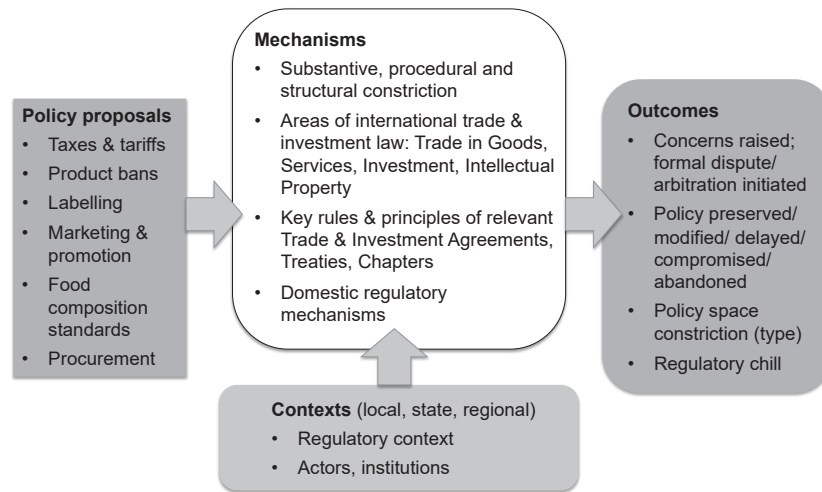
Policy proposals
- Taxes & tariffs
- Product bans
- Labelling
- Marketing & promotion
- Food composition standards
- Procurement

Mechanisms
- Substantive, procedural and structural constriction
- Areas of international trade & investment law: Trade in Goods, Services, Investment, Intellectual Property
- Key rules & principles of relevant Trade & Investment Agreements, Treaties, Chapters
- Domestic regulatory mechanisms

Outcomes
- Concerns raised; formal dispute/ arbitration initiated
- Policy preserved/ modified/ delayed/ compromised/ abandoned
- Policy space constriction (type)
- Regulatory chill

Contexts (local, state, regional)
- Regulatory context
- Actors, institutions